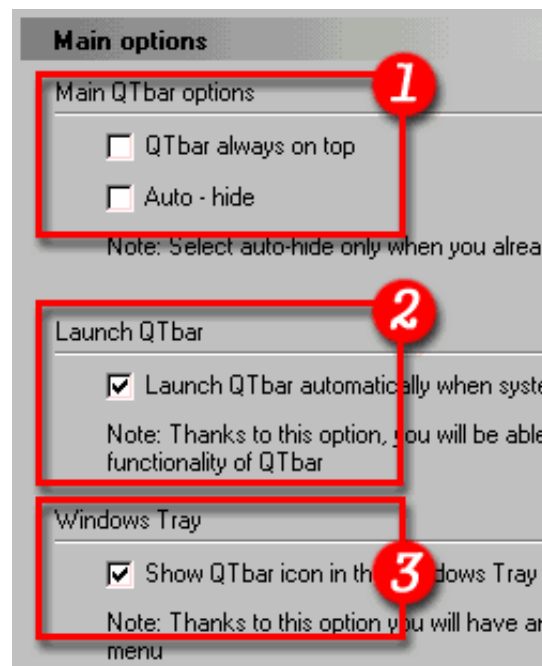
Main options

Main QTbar options

1

QTbar always on top

Auto - hide

Note: Select auto-hide only when you alrea

Launch QTbar

2

Launch QTbar automatically when syste

Note: Thanks to this option, you will be able functionality of QTbar

Windows Tray

Show QTbar icon in th

3

dows Tray

Note: Thanks to this option you will have ar menu